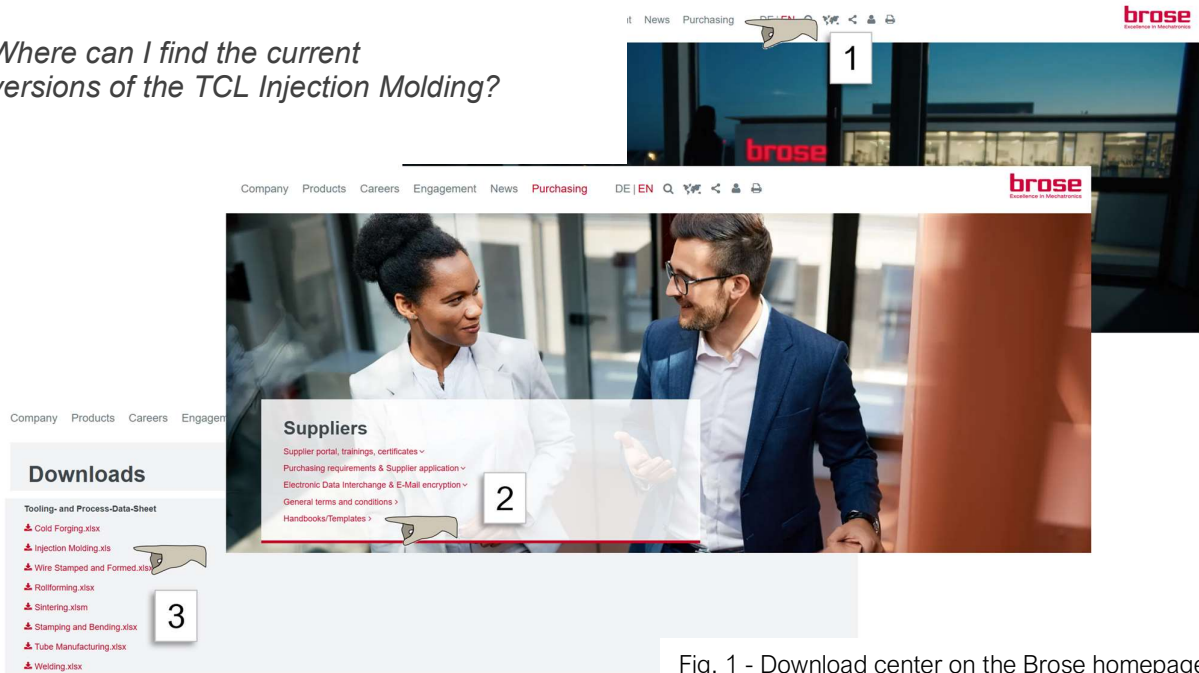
Where can I find the current versions of the TCL Injection Molding?

t News Purchasing DE | EN

brose

1

brose

Company Products Careers Engagement News Purchasing DE | EN

brose
Excellence in Mechatronics

Suppliers
Supplier portal, trainings, certificates
Purchasing requirements & Supplier application
Electronic Data Interchange & E-Mail encryption
General terms and conditions >
Handbooks/Templates >

2

Company Products Careers Engagem

Downloads

Tooling- and Process-Data-Sheet
Cold Forging.xlsx
Injection Molding.xls
Wire Stamped and Formed.xlsx
Rollforming.xlsx
Sintering.xlsm
Stamping and Bending.xlsx
Tube Manufacturing.xlsx
Welding.xlsx

3

Fig. 1 - Download center on the Brose homepage